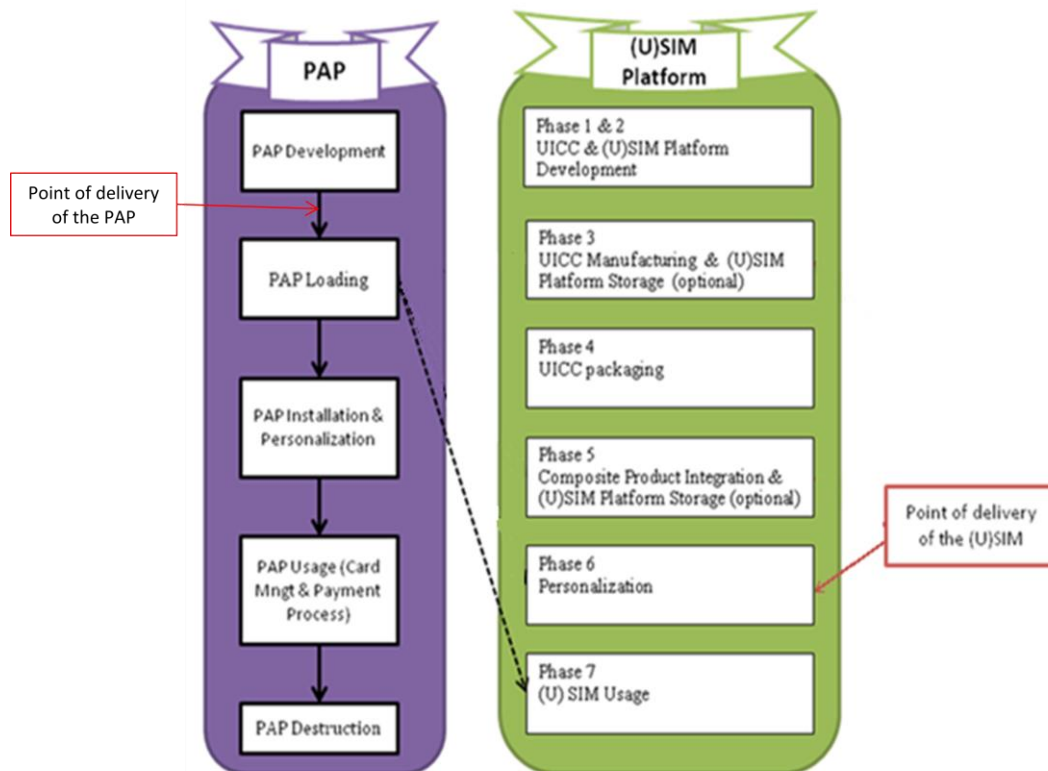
PAP

PAP Development

Point of delivery of the PAP

PAP Loading

PAP Installation & Personalization

PAP Usage (Card Mngt & Payment Process)

PAP Destruction

(U)SIM Platform

Phase 1 & 2
UICC & (U)SIM Platform Development

Phase 3
UICC Manufacturing & (U)SIM Platform Storage (optional)

Phase 4
UICC packaging

Phase 5
Composite Product Integration & (U)SIM Platform Storage (optional)

Point of delivery of the (U)SIM

Phase 6
Personalization

Phase 7
(U) SIM Usage